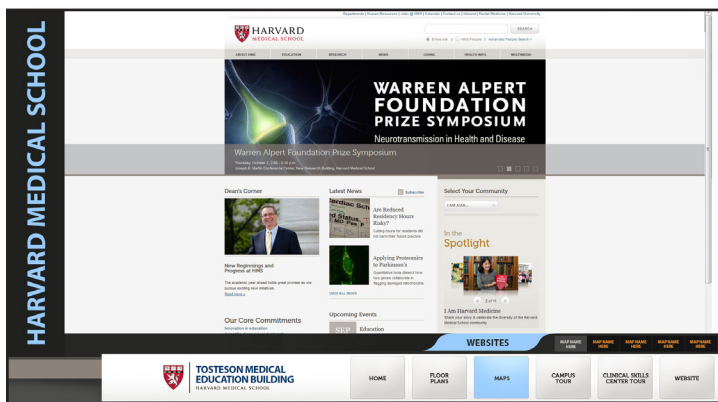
HARVARD MEDICAL SCHOOL

Departments | Human Resources | Jobs @ HMS | Calendar | Contact us | Intranet | Harvard University

HARVARD
MEDICAL SCHOOL

SEARCH

ABOUT HMS EDUCATION RESEARCH NEWS GIVING HEALTH INFO MULTIMEDIA

WARREN ALPERT FOUNDATION PRIZE SYMPOSIUM
Neurotransmission in Health and Disease

Warren Alpert Foundation Prize Symposium

Dean's Corner

New Beginnings and Progress at HMS

Read more »

Latest News

Subscribe

Are Reduced Residency Hours Risky?

Applying Proteomics to Parkinson's

VIEW ALL NEWS

Select Your Community

I AM A/AN...

In the Spotlight

I Am Harvard Medicine

Our Core Commitments

Upcoming Events

Education

WEBSITES

MAP NAME HERE

TOSTESON MEDICAL EDUCATION BUILDING
HARVARD MEDICAL SCHOOL

HOME

FLOOR PLANS

MAPS

CAMPUS TOUR

CLINICAL SKILLS CENTER TOUR

WEBSITE